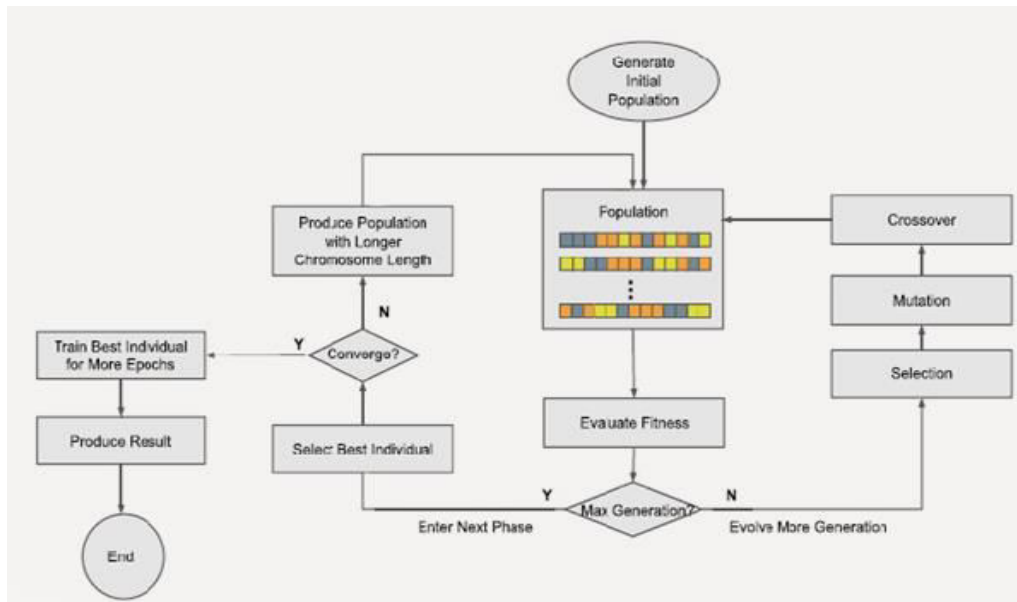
Generate Initial Population

Population

Crossover

Mutation

Selection

Produce Population with Longer Chromosome Length

N

Y

Converge?

Train Best Indvidual for More Epochs

Produce Result

End

Select Best Individual

Evaluate Fitness

Y

Max Generation?

N

Enter Next Phase

Evolve More Generation